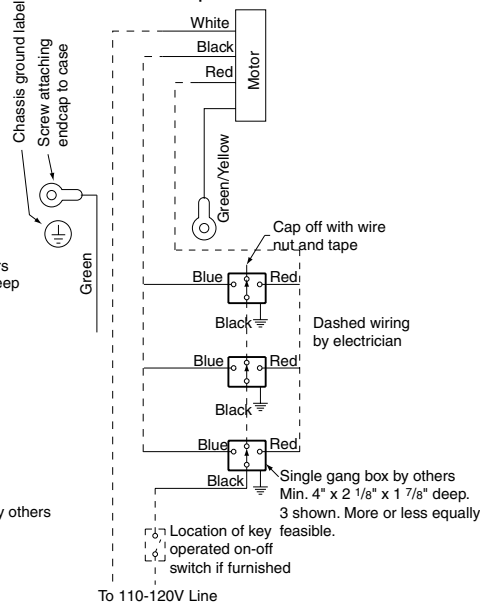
Chassis ground label

Screw attaching endcap to case

White

Black

Red

Motor

Green/Yellow

Green

rs

eep

Cap off with wire nut and tape

Blue

Red

Black

Dashed wiring by electrician

Blue

Red

Black

Blue

Red

Black

Single gang box by others Min. 4" x 2 $^{1}/_{8}$" x 1 $^{7}/_{8}$" deep. 3 shown. More or less equally feasible.

y others

Location of key operated on-off switch if furnished

To 110-120V Line